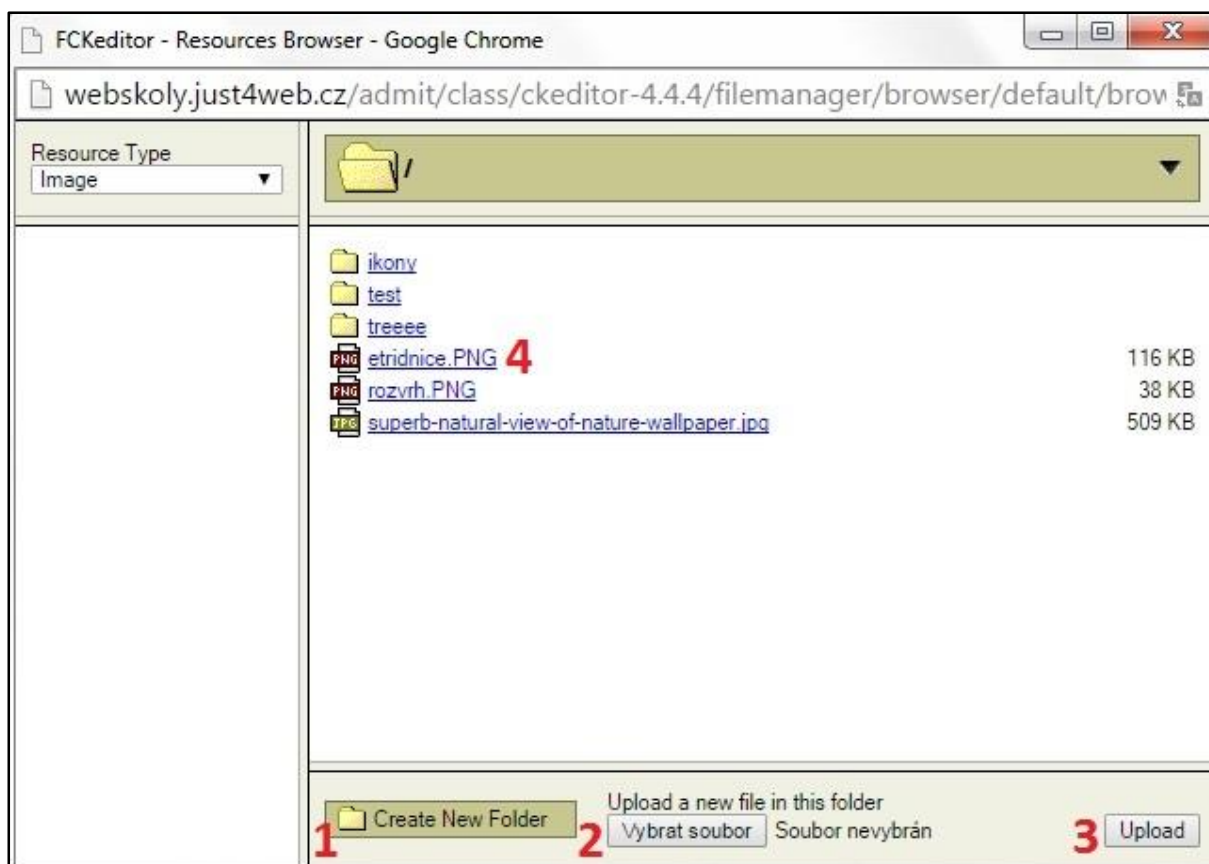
FCKeditor - Resources Browser - Google Chrome

webskoly.just4web.cz/admit/class/ckeditor-4.4.4/filemanager/browser/default/brow

Resource Type
Image

/

ikony
test
treeee
PNG etridnice.PNG 4 116 KB
PNG rozvrh.PNG 38 KB
JPG superb-natural-view-of-nature-wallpaper.jpg 509 KB

Create New Folder
1
Upload a new file in this folder
Vybrat soubor Soubor nevybrán
2
3 Upload